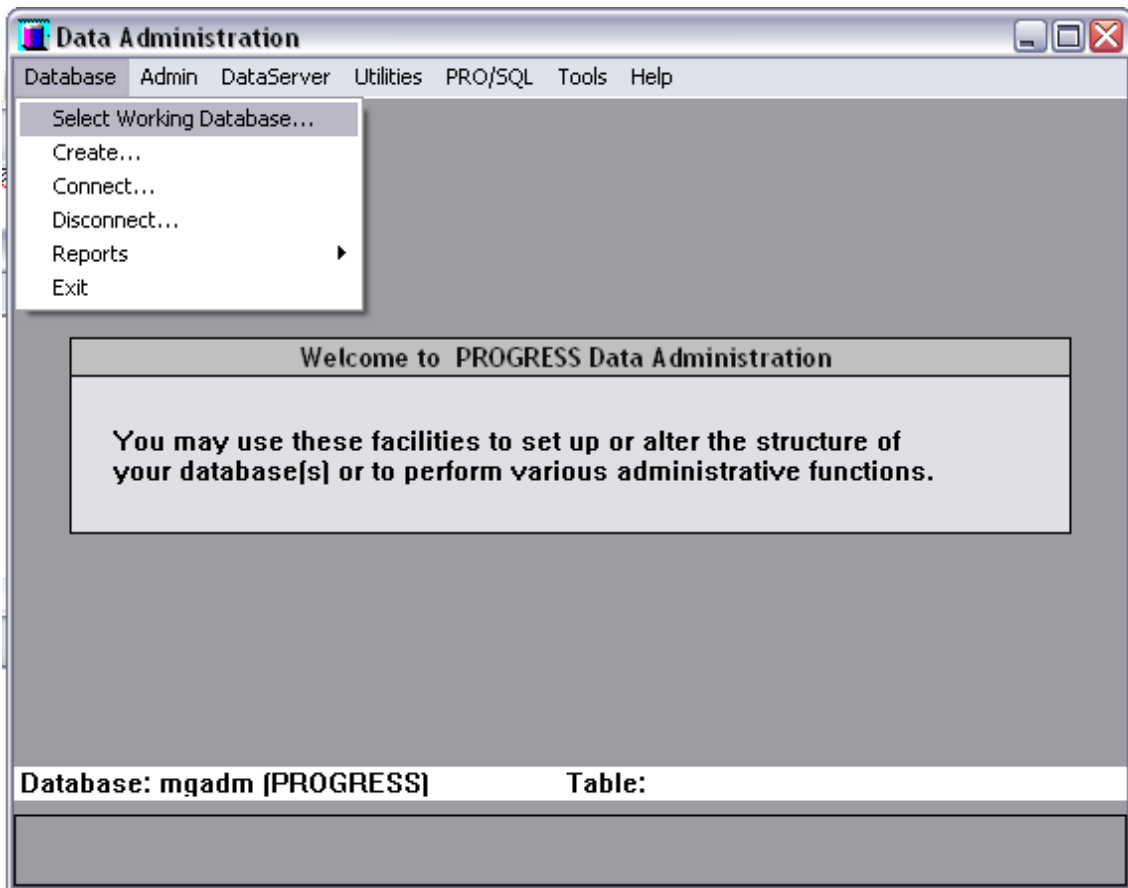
Data Administration

Database Admin DataServer Utilities PRO/SQL Tools Help

Select Working Database...
Create...
Connect...
Disconnect...
Reports
Exit

Welcome to PROGRESS Data Administration

You may use these facilities to set up or alter the structure of your database(s) or to perform various administrative functions.

Database: mgadm (PROGRESS) Table: